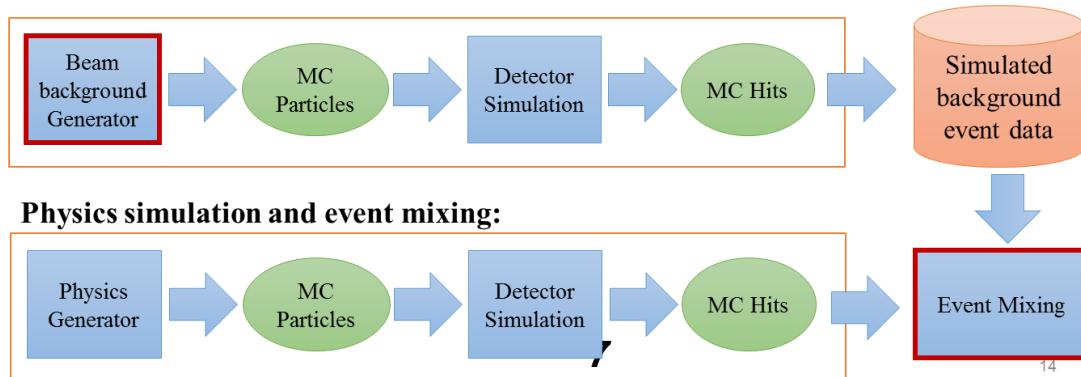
Beam background Generator

MC Particles

Detector Simulation

MC Hits

Simulated background event data

Physics simulation and event mixing:

Physics Generator

MC Particles

Detector Simulation

MC Hits

Event Mixing

14